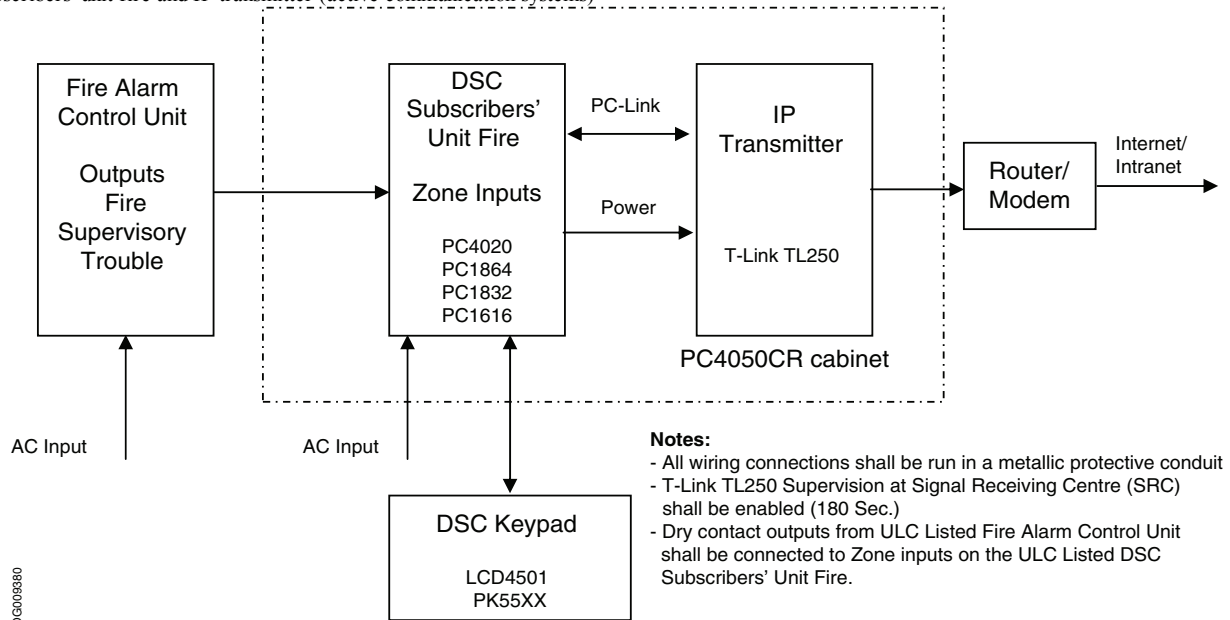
Fire Alarm Control Unit

Outputs
Fire
Supervisory
Trouble

DSC Subscribers' Unit Fire

Zone Inputs

PC4020
PC1864
PC1832
PC1616

PC-Link

Power

IP Transmitter

T-Link TL250

PC4050CR cabinet

Router/ Modem

Internet/ Intranet

AC Input

AC Input

DSC Keypad

LCD4501
PK55XX

Notes:
- All wiring connections shall be run in a metallic protective conduit
- T-Link TL250 Supervision at Signal Receiving Centre (SRC) shall be enabled (180 Sec.)
- Dry contact outputs from ULC Listed Fire Alarm Control Unit shall be connected to Zone inputs on the ULC Listed DSC Subscribers' Unit Fire.

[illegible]G009380